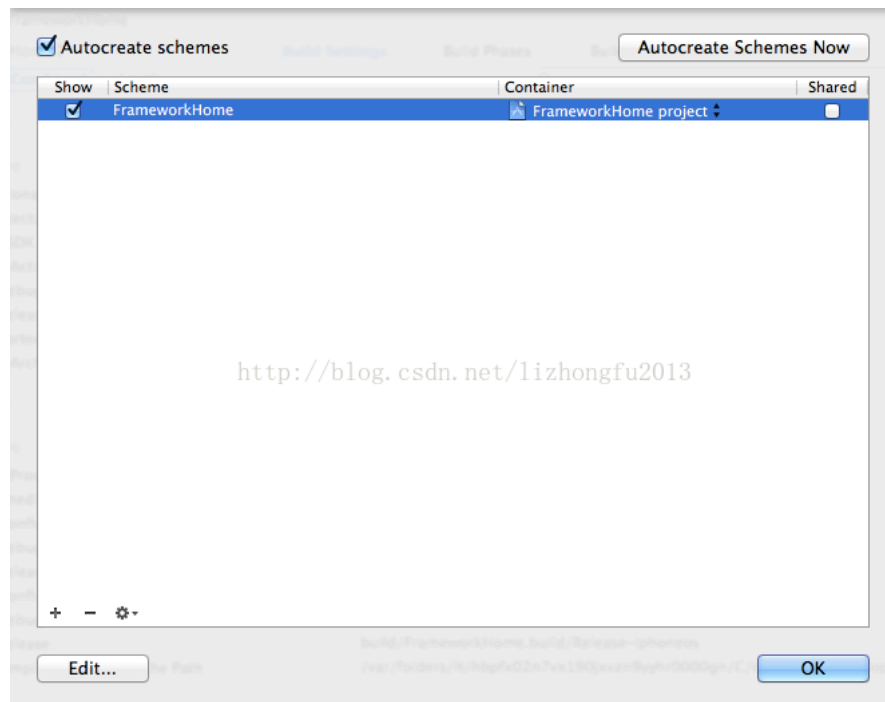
Autocreate schemes

Autocreate Schemes Now

| Show | Scheme | Container | Shared |
|---|---|---|---|
| ☑ | FrameworkHome | FrameworkHome project | ☐ |

http://blog.csdn.net/lizhongfu2013

+ − ⚙

Edit...

OK